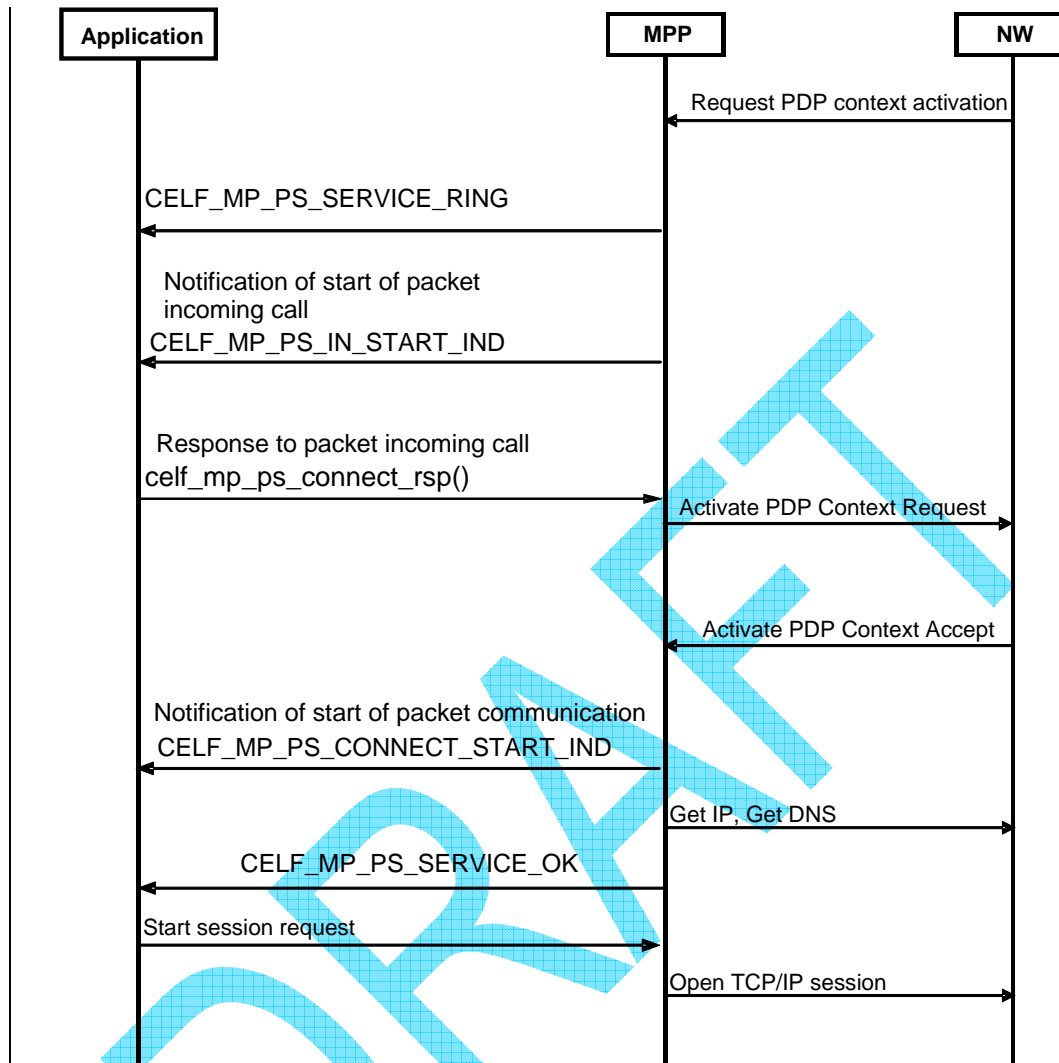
Application

MPP

NW

Request PDP context activation

CELF_MP_PS_SERVICE_RING

Notification of start of packet incoming call
CELF_MP_PS_IN_START_IND

Response to packet incoming call
celf_mp_ps_connect_rsp()

Activate PDP Context Request

Activate PDP Context Accept

Notification of start of packet communication
CELF_MP_PS_CONNECT_START_IND

Get IP, Get DNS

CELF_MP_PS_SERVICE_OK

Start session request

Open TCP/IP session

DRAFT